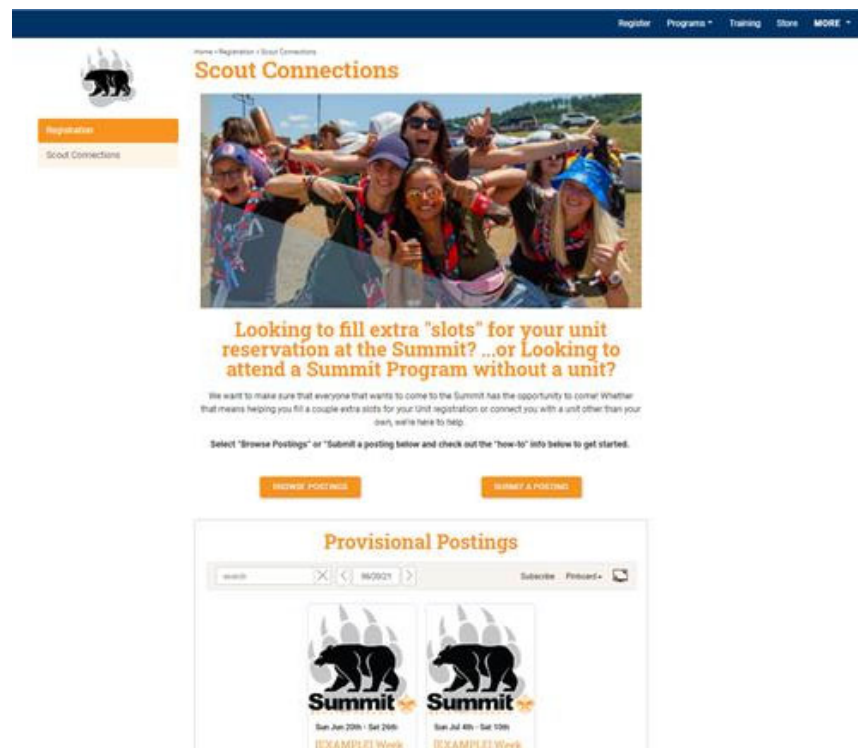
Register Programs Training Store MORE

Home › Registration › Scout Connections

Scout Connections

Registration

Scout Connections

Looking to fill extra "slots" for your unit reservation at the Summit? ...or Looking to attend a Summit Program without a unit?

We want to make sure that everyone that wants to come to the Summit has the opportunity to come! Whether that means helping you fill a couple extra slots for your Unit registration or connect you with a unit other than your own, we're here to help.

Select "Browse Postings" or "Submit a posting below and check out the "how-to" info below to get started.

BROWSE POSTINGS

SUBMIT A POSTING

Provisional Postings

search

06/20/21

Subscribe Pinboard

Summit

Sun Jun 20th - Sat 26th

[EXAMPLE] Week

Summit

Sun Jul 4th - Sat 10th

[EXAMPLE] Week